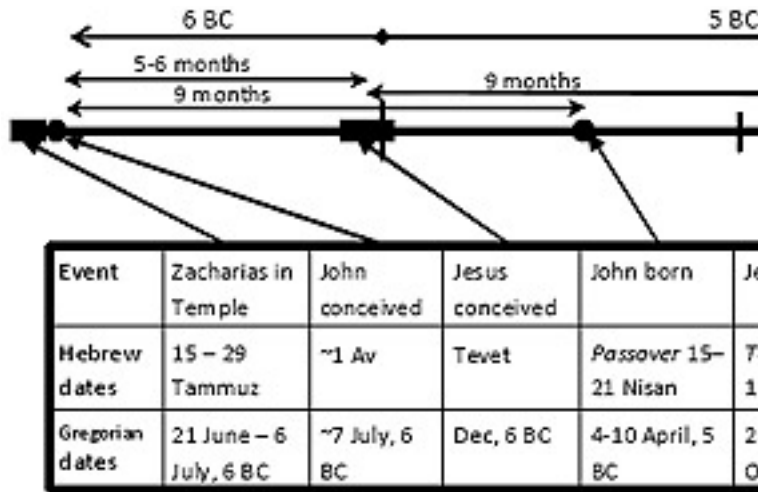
6 BC

5 BC

5-6 months

9 months

9 months

| Event | Zacharias in Temple | John conceived | Jesus conceived | John born | Je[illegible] |
|---|---|---|---|---|---|
| Hebrew dates | 15 – 29 Tammuz | ~1 Av | Tevet | *Passover* 15–21 Nisan | *T*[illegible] 1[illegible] |
| Gregorian dates | 21 June – 6 July, 6 BC | ~7 July, 6 BC | Dec, 6 BC | 4-10 April, 5 BC | 2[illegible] O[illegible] |